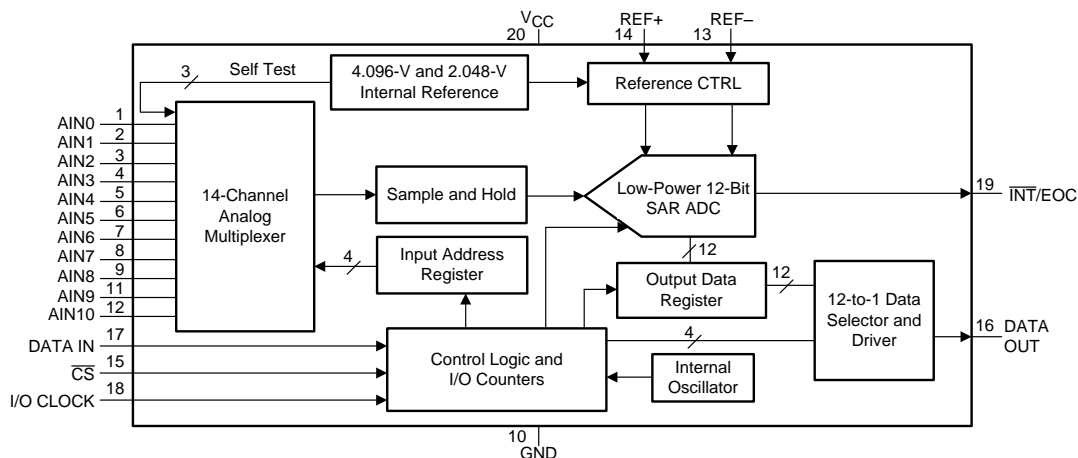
$V_{CC}$
20
REF+
14
REF–
13

3
Self Test
4.096-V and 2.048-V Internal Reference
Reference CTRL

1 AIN0
2 AIN1
3 AIN2
4 AIN3
5 AIN4
6 AIN5
7 AIN6
8 AIN7
9 AIN8
11 AIN9
12 AIN10

14-Channel Analog Multiplexer
Sample and Hold
Low-Power 12-Bit SAR ADC
19 $\overline{INT}$/EOC

4
Input Address Register
12
Output Data Register
12
12-to-1 Data Selector and Driver

17 DATA IN
15 $\overline{CS}$
18 I/O CLOCK

4
Control Logic and I/O Counters
Internal Oscillator
16 DATA OUT

10
GND